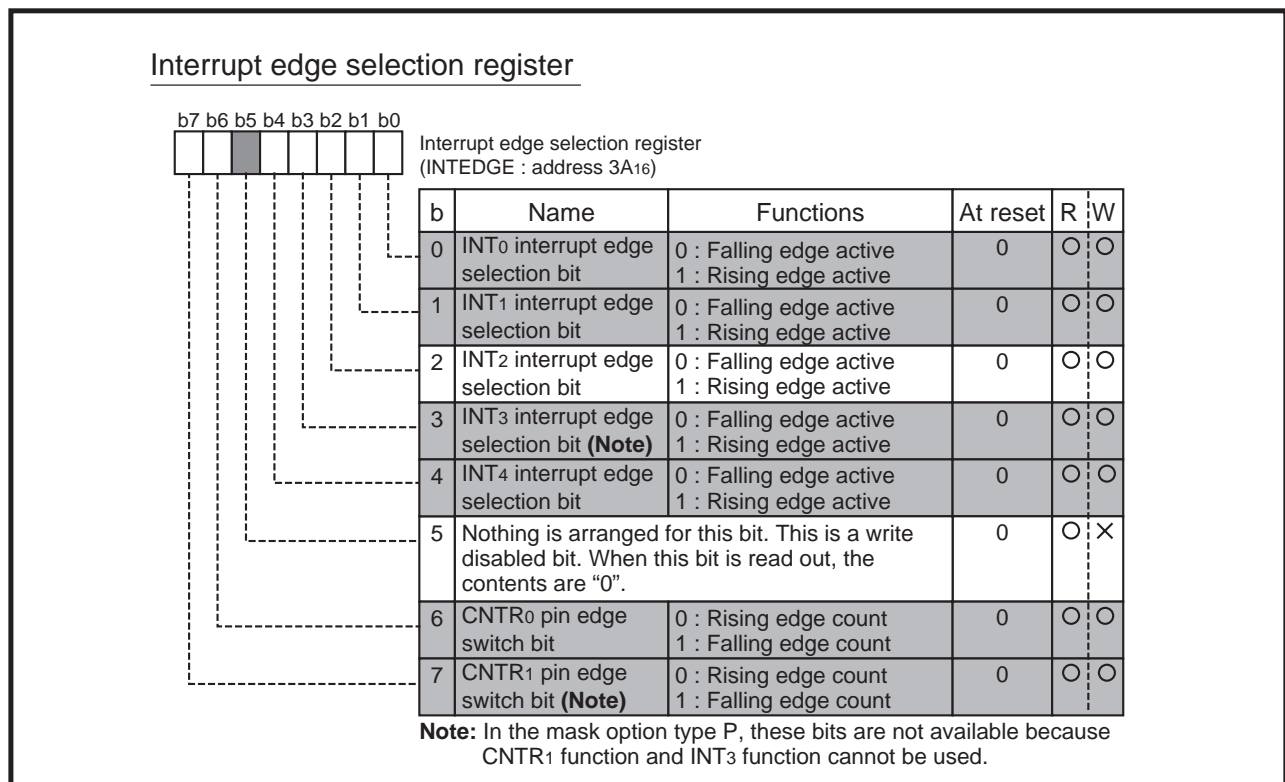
Interrupt edge selection register

b7 b6 b5 b4 b3 b2 b1 b0

Interrupt edge selection register (INTEDGE : address $3A_{16}$)

| b | Name | Functions | At reset | R | W |
|---|---|---|---|---|---|
| 0 | $INT_0$ interrupt edge selection bit | 0 : Falling edge active 1 : Rising edge active | 0 | O | O |
| 1 | $INT_1$ interrupt edge selection bit | 0 : Falling edge active 1 : Rising edge active | 0 | O | O |
| 2 | $INT_2$ interrupt edge selection bit | 0 : Falling edge active 1 : Rising edge active | 0 | O | O |
| 3 | $INT_3$ interrupt edge selection bit **(Note)** | 0 : Falling edge active 1 : Rising edge active | 0 | O | O |
| 4 | $INT_4$ interrupt edge selection bit | 0 : Falling edge active 1 : Rising edge active | 0 | O | O |
| 5 | Nothing is arranged for this bit. This is a write disabled bit. When this bit is read out, the contents are "0". | | 0 | O | × |
| 6 | $CNTR_0$ pin edge switch bit | 0 : Rising edge count 1 : Falling edge count | 0 | O | O |
| 7 | $CNTR_1$ pin edge switch bit **(Note)** | 0 : Rising edge count 1 : Falling edge count | 0 | O | O |

**Note:** In the mask option type P, these bits are not available because $CNTR_1$ function and $INT_3$ function cannot be used.